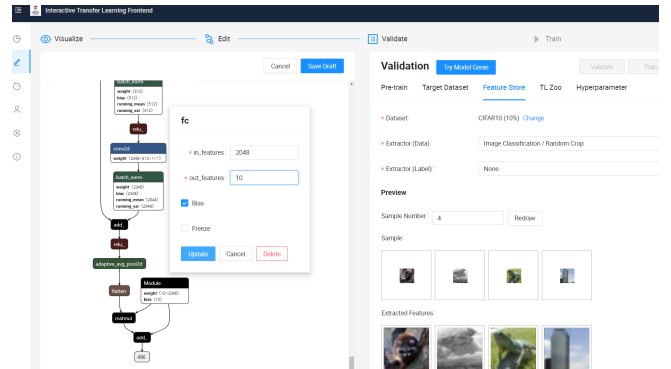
Interactive Transfer Learning Frontend

Visualize

Edit

Validate

Train

Cancel

Save Draft

batch_norm
weight (512)
bias (512)
running_mean (512)
running_var (512)

relu_

conv2d
weight (2048×512×1×1)

batch_norm
weight (2048)
bias (2048)
running_mean (2048)
running_var (2048)

add_

relu_

adaptive_avg_pool2d

flatten

Module
weight (10×2048)
bias (10)

matmul

add_

496

fc

* in_features: 2048

* out_features: 10

Bias

Freeze

Update

Cancel

Delete

Validation

Try Model Genie

Validate

Train

Pre-train

Target Dataset

Feature Store

TL Zoo

Hyperparameter

* Dataset:

CIFAR10 (10%)

Change

* Extractor (Data):

Image Classification / Random Crop

* Extractor (Label):

None

Preview

Sample Number:

4

Redraw

Sample:

Extracted Features: